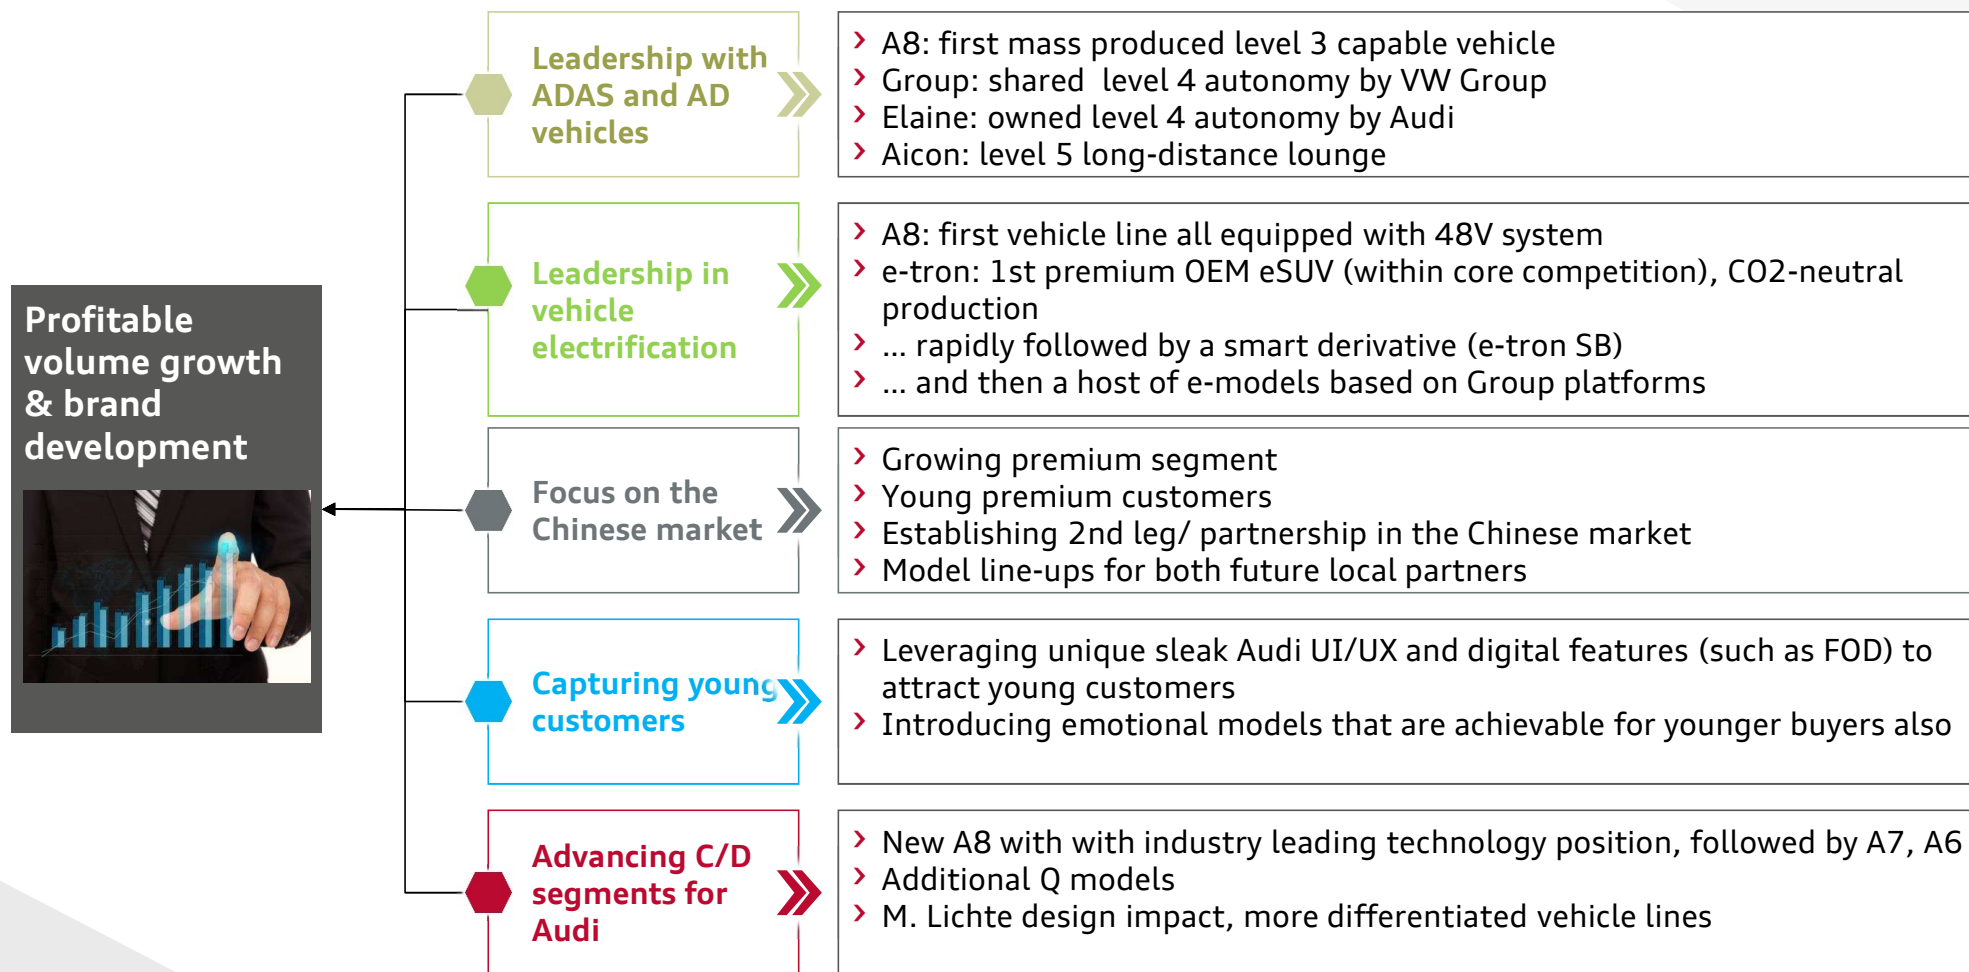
Profitable volume growth & brand development

Leadership with ADAS and AD vehicles

› A8: first mass produced level 3 capable vehicle
› Group: shared level 4 autonomy by VW Group
› Elaine: owned level 4 autonomy by Audi
› Aicon: level 5 long-distance lounge

Leadership in vehicle electrification

› A8: first vehicle line all equipped with 48V system
› e-tron: 1st premium OEM eSUV (within core competition), CO2-neutral production
› ... rapidly followed by a smart derivative (e-tron SB)
› ... and then a host of e-models based on Group platforms

Focus on the Chinese market

› Growing premium segment
› Young premium customers
› Establishing 2nd leg/ partnership in the Chinese market
› Model line-ups for both future local partners

Capturing young customers

› Leveraging unique sleak Audi UI/UX and digital features (such as FOD) to attract young customers
› Introducing emotional models that are achievable for younger buyers also

Advancing C/D segments for Audi

› New A8 with with industry leading technology position, followed by A7, A6
› Additional Q models
› M. Lichte design impact, more differentiated vehicle lines